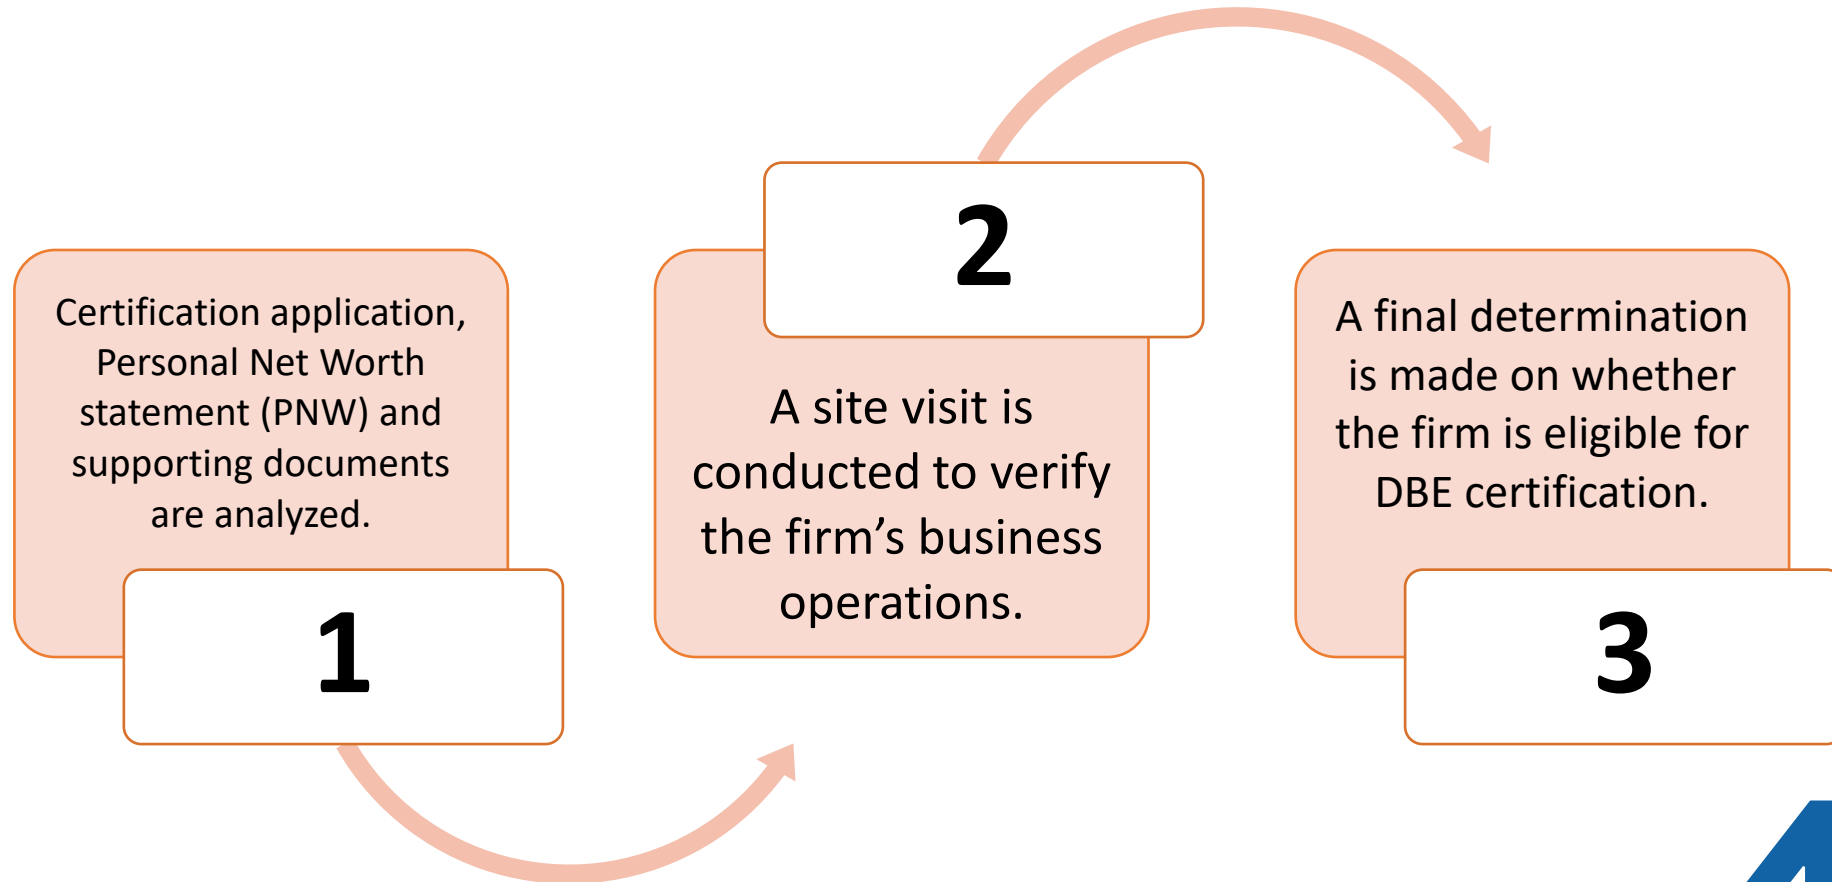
Certification application, Personal Net Worth statement (PNW) and supporting documents are analyzed.

1

2

A site visit is conducted to verify the firm's business operations.

A final determination is made on whether the firm is eligible for DBE certification.

3